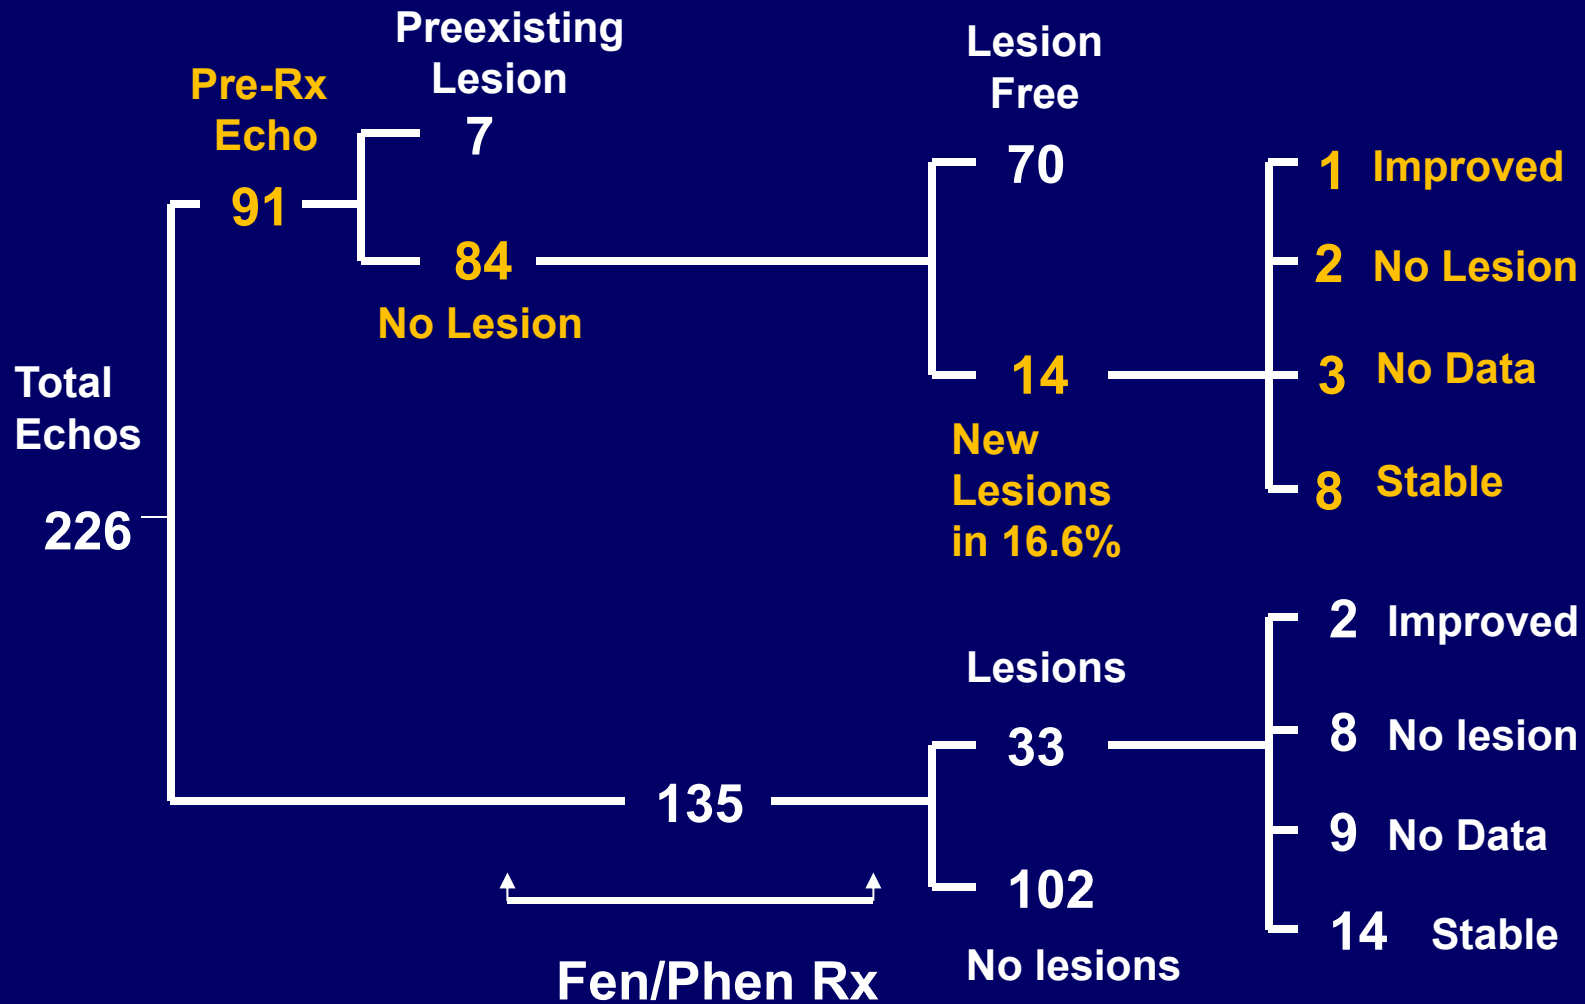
Pre-Rx Echo

Preexisting Lesion

Lesion Free

91

7

84

No Lesion

70

1 Improved

2 No Lesion

3 No Data

8 Stable

14

New Lesions in 16.6%

Total Echos

226

Lesions

33

2 Improved

8 No lesion

9 No Data

14 Stable

135

102

No lesions

Fen/Phen Rx